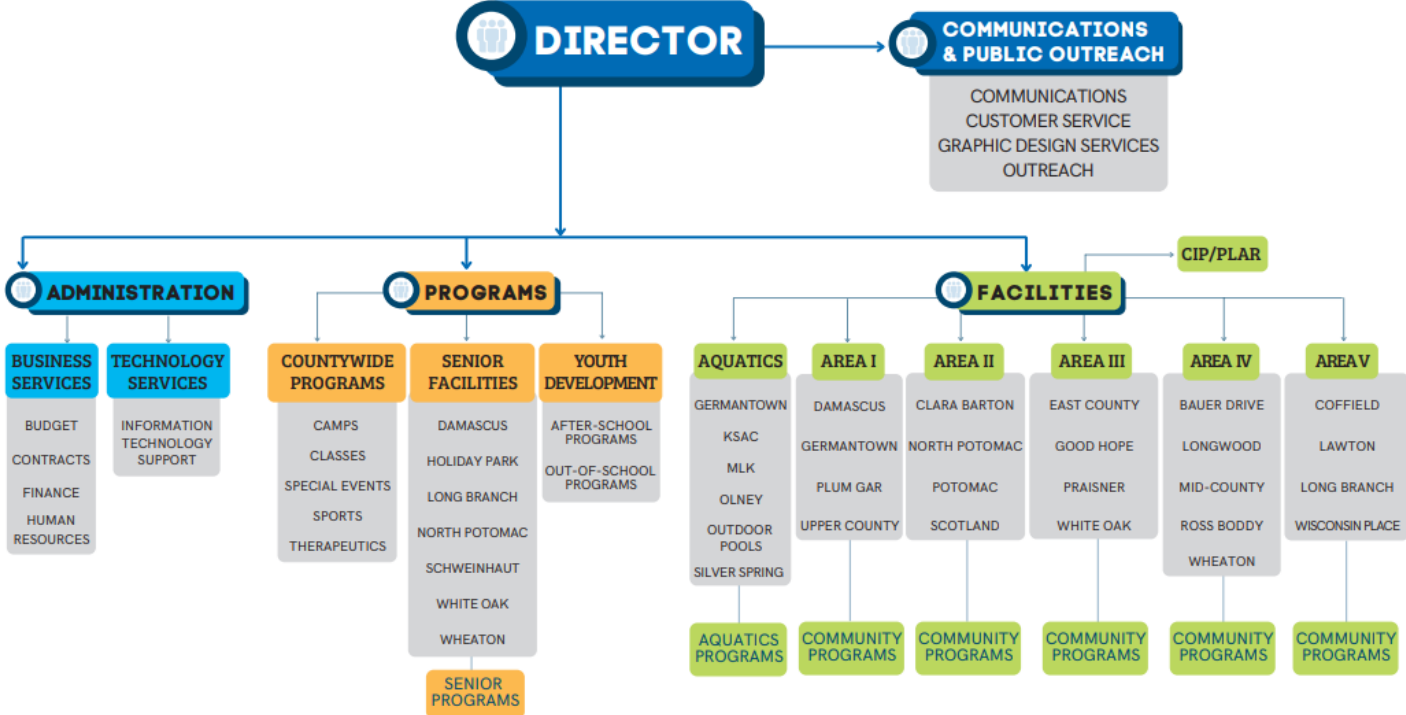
DIRECTOR

COMMUNICATIONS & PUBLIC OUTREACH

COMMUNICATIONS
CUSTOMER SERVICE
GRAPHIC DESIGN SERVICES
OUTREACH

ADMINISTRATION

BUSINESS SERVICES

BUDGET
CONTRACTS
FINANCE
HUMAN RESOURCES

TECHNOLOGY SERVICES

INFORMATION TECHNOLOGY SUPPORT

PROGRAMS

COUNTYWIDE PROGRAMS

CAMPS
CLASSES
SPECIAL EVENTS
SPORTS
THERAPEUTICS

SENIOR FACILITIES

DAMASCUS
HOLIDAY PARK
LONG BRANCH
NORTH POTOMAC
SCHWEINHAUT
WHITE OAK
WHEATON

SENIOR PROGRAMS

YOUTH DEVELOPMENT

AFTER-SCHOOL PROGRAMS
OUT-OF-SCHOOL PROGRAMS

CIP/PLAR

FACILITIES

AQUATICS

GERMANTOWN
KSAC
MLK
OLNEY
OUTDOOR POOLS
SILVER SPRING

AQUATICS PROGRAMS

AREA I

DAMASCUS
GERMANTOWN
PLUM GAR
UPPER COUNTY

COMMUNITY PROGRAMS

AREA II

CLARA BARTON
NORTH POTOMAC
POTOMAC
SCOTLAND

COMMUNITY PROGRAMS

AREA III

EAST COUNTY
GOOD HOPE
PRAISNER
WHITE OAK

COMMUNITY PROGRAMS

AREA IV

BAUER DRIVE
LONGWOOD
MID-COUNTY
ROSS BODDY
WHEATON

COMMUNITY PROGRAMS

AREA V

COFFIELD
LAWTON
LONG BRANCH
WISCONSIN PLACE

COMMUNITY PROGRAMS